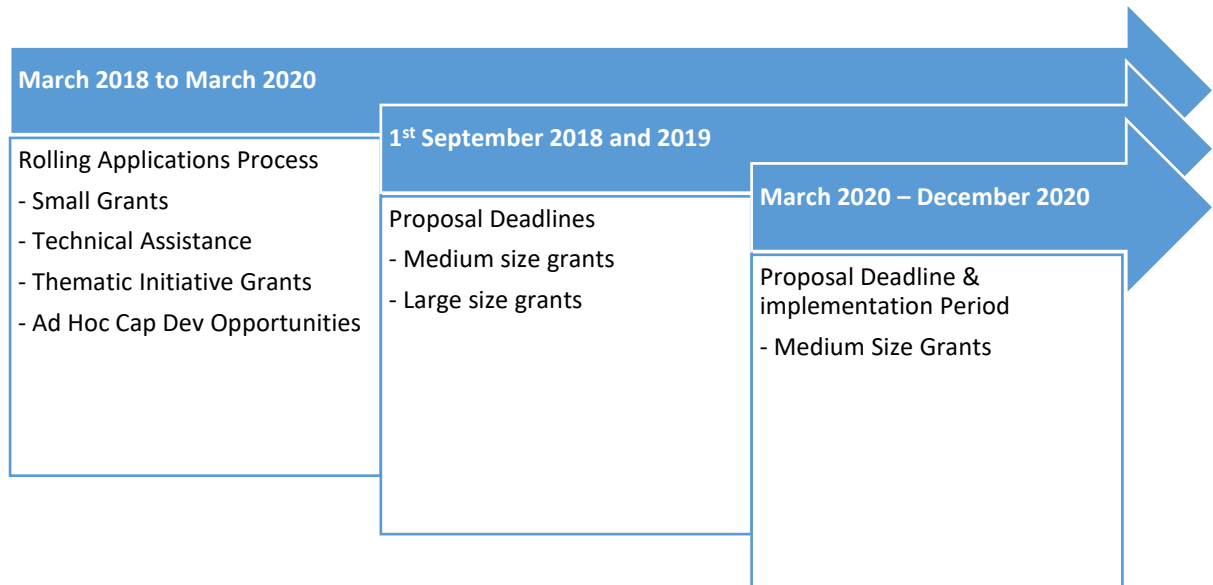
March 2018 to March 2020

Rolling Applications Process
- Small Grants
- Technical Assistance
- Thematic Initiative Grants
- Ad Hoc Cap Dev Opportunities

1$^{st}$ September 2018 and 2019

Proposal Deadlines
- Medium size grants
- Large size grants

March 2020 – December 2020

Proposal Deadline & implementation Period
- Medium Size Grants